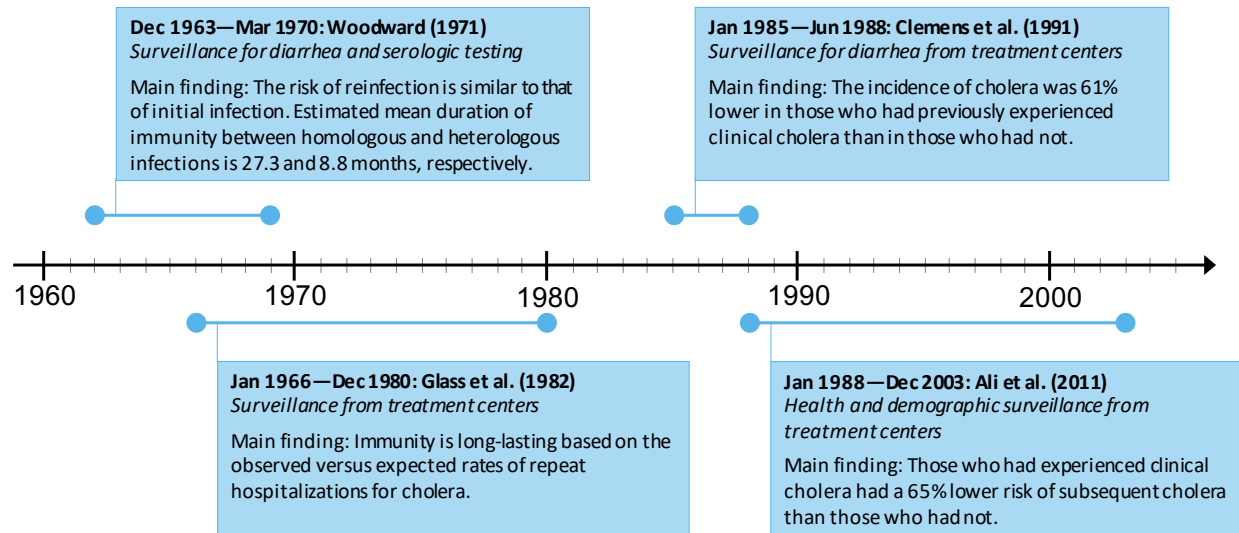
Dec 1963—Mar 1970: Woodward (1971)
Surveillance for diarrhea and serologic testing

Main finding: The risk of reinfection is similar to that of initial infection. Estimated mean duration of immunity between homologous and heterologous infections is 27.3 and 8.8 months, respectively.

Jan 1985—Jun 1988: Clemens et al. (1991)
Surveillance for diarrhea from treatment centers

Main finding: The incidence of cholera was 61% lower in those who had previously experienced clinical cholera than in those who had not.

1960 1970 1980 1990 2000

Jan 1966—Dec 1980: Glass et al. (1982)
Surveillance from treatment centers

Main finding: Immunity is long-lasting based on the observed versus expected rates of repeat hospitalizations for cholera.

Jan 1988—Dec 2003: Ali et al. (2011)
Health and demographic surveillance from treatment centers

Main finding: Those who had experienced clinical cholera had a 65% lower risk of subsequent cholera than those who had not.